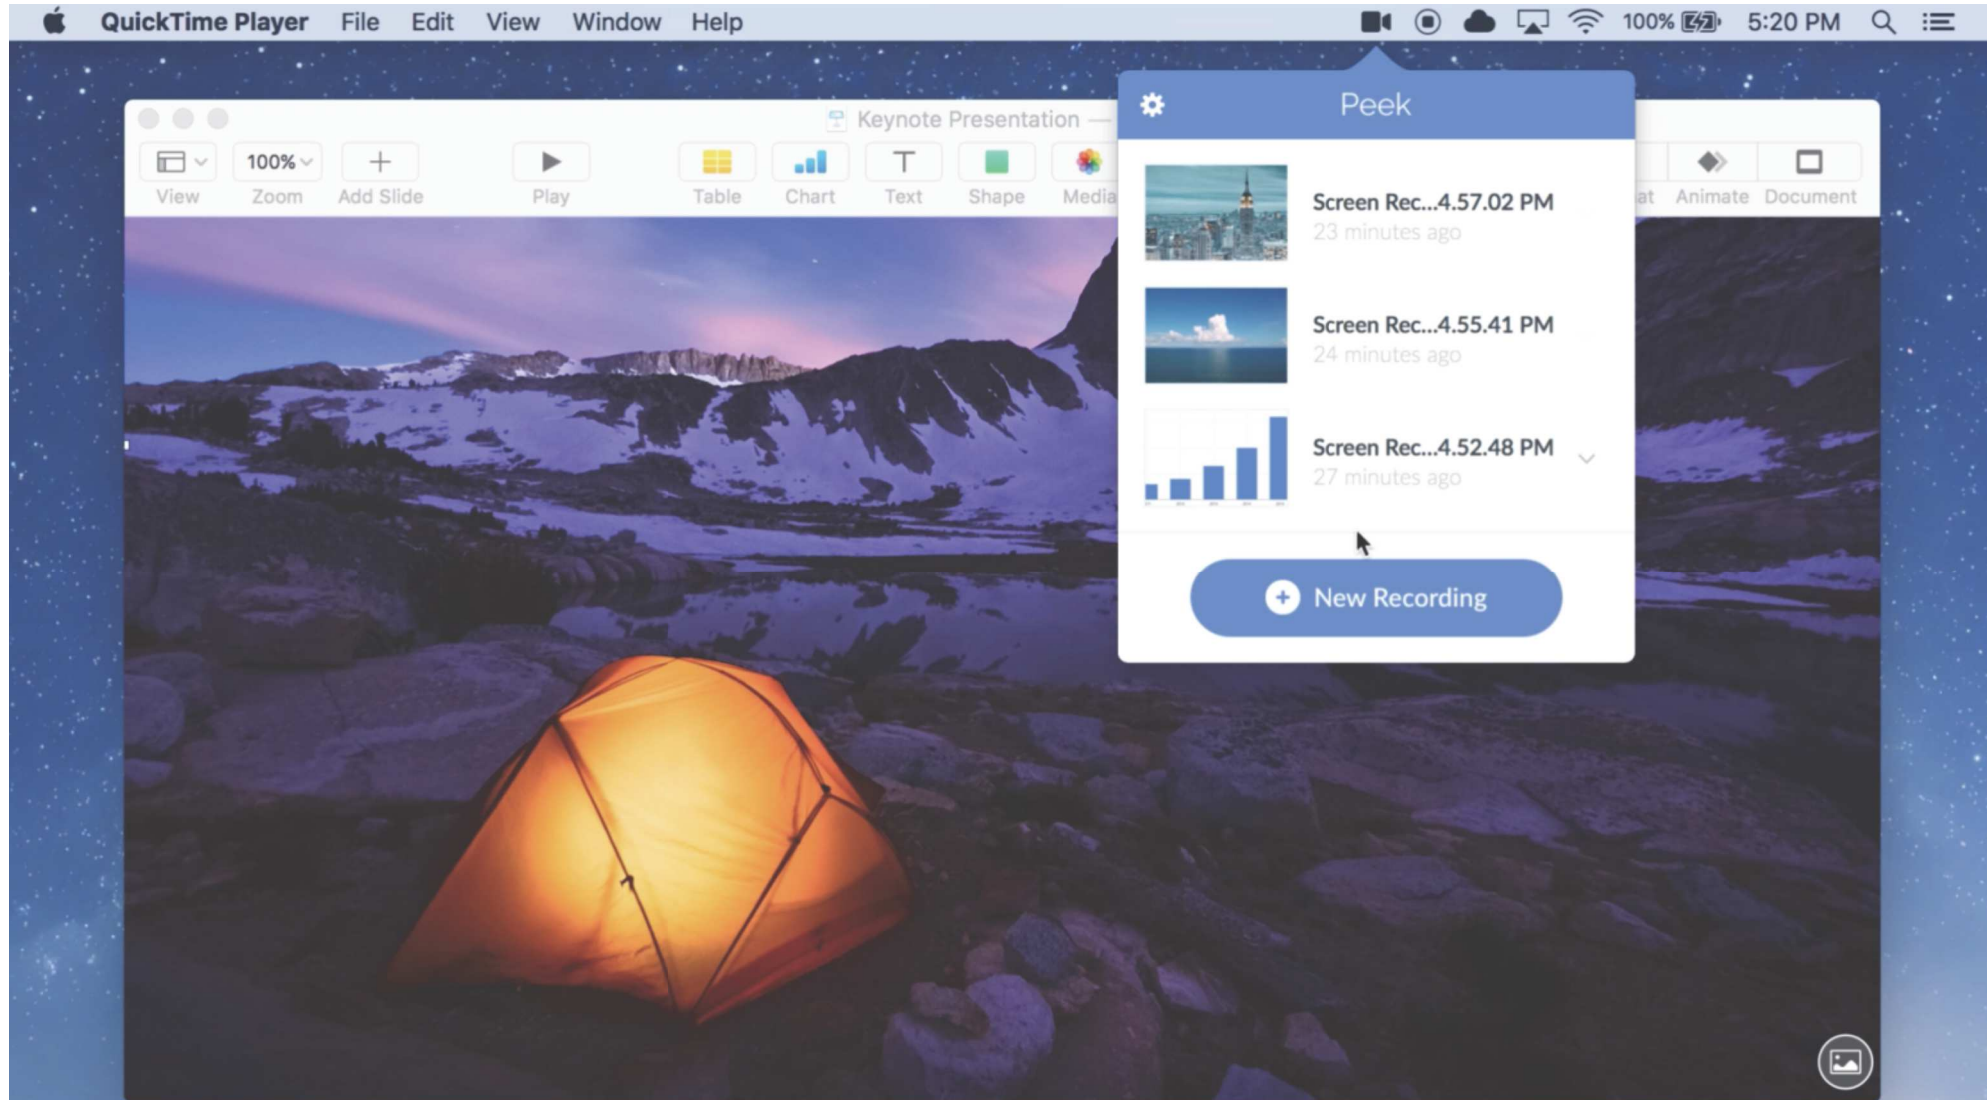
QuickTime Player File Edit View Window Help

100% 5:20 PM

Keynote Presentation —

View 100% Zoom Add Slide Play Table Chart Text Shape Media at Animate Document

Peek

Screen Rec...4.57.02 PM
23 minutes ago

Screen Rec...4.55.41 PM
24 minutes ago

Screen Rec...4.52.48 PM
27 minutes ago

New Recording